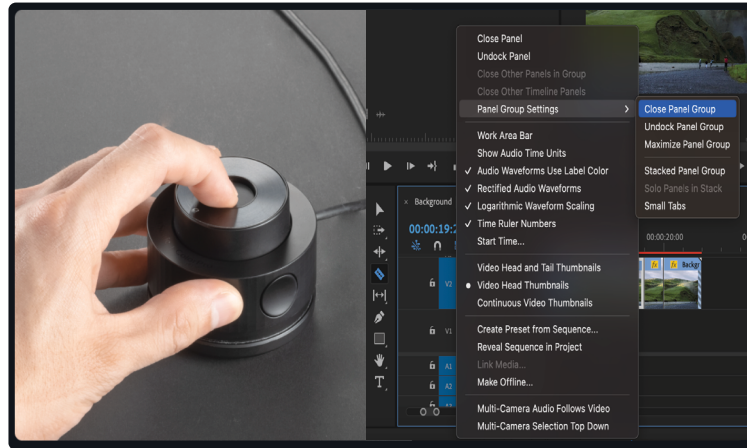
Close Panel
Undock Panel
Close Other Panels in Group
Close Other Timeline Panels
Panel Group Settings
Work Area Bar
Show Audio Time Units
✓ Audio Waveforms Use Label Color
✓ Rectified Audio Waveforms
✓ Logarithmic Waveform Scaling
✓ Time Ruler Numbers
Start Time...
Video Head and Tail Thumbnails
• Video Head Thumbnails
Continuous Video Thumbnails
Create Preset from Sequence...
Reveal Sequence in Project
Link Media...
Make Offline...
Multi-Camera Audio Follows Video
Multi-Camera Selection Top Down

Close Panel Group
Undock Panel Group
Maximize Panel Group
Stacked Panel Group
Solo Panels in Stack
Small Tabs

× Background
00:00:19:2
00:00:20:00
V2
V1
A1
A2
A3
Backgr